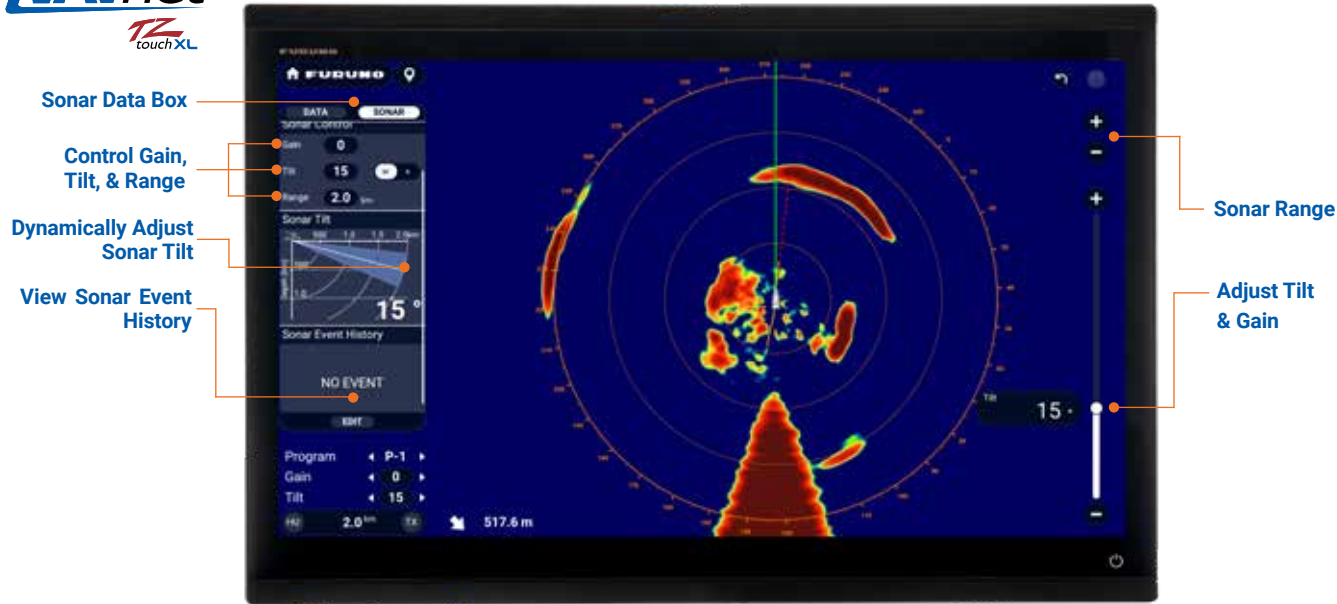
TZ touchXL

Sonar Data Box

Control Gain, Tilt, & Range

Dynamically Adjust Sonar Tilt

View Sonar Event History

Sonar Range

Adjust Tilt & Gain

FURUNO

DATA SONAR

Sonar Control

Gain 0

Tilt 15

Range 2.0 km

Sonar Tilt

15 °

Sonar Event History

NO EVENT

EDIT

Program P-1

Gain 0

Tilt 15

2.0 km

517.6 m

Tilt

15 °